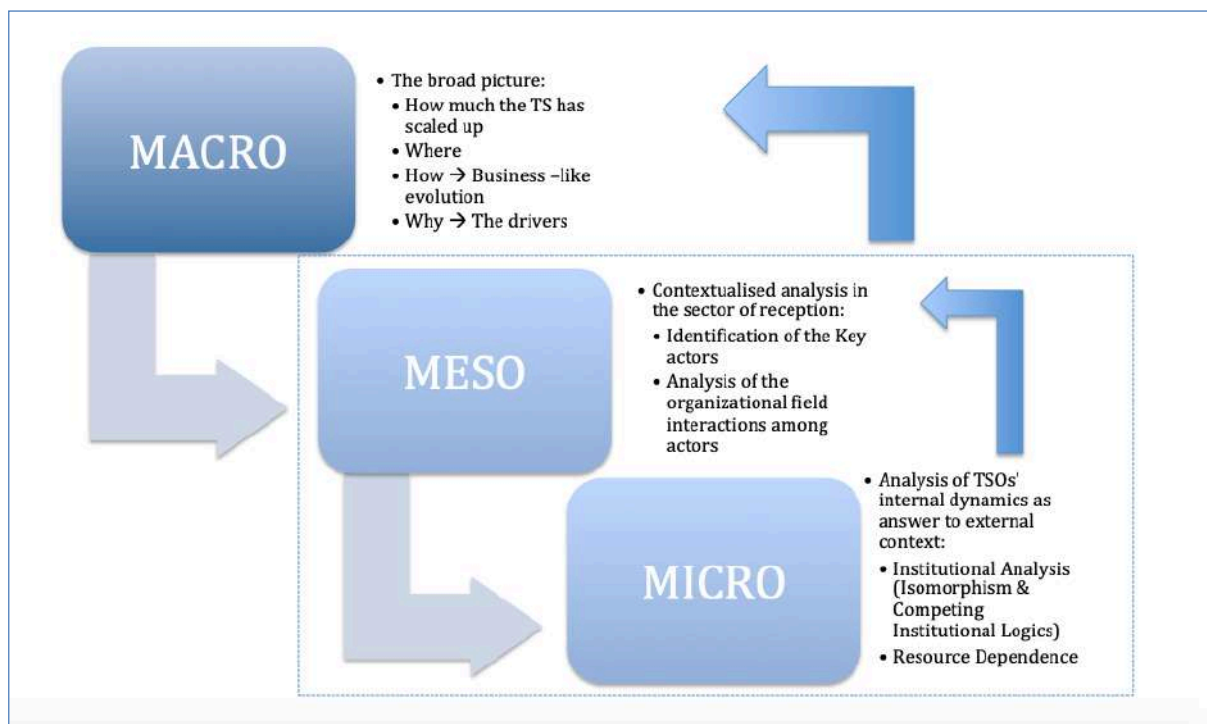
MACRO

- The broad picture:
  - How much the TS has scaled up
  - Where
  - How → Business –like evolution
  - Why → The drivers

MESO

- Contextualised analysis in the sector of reception:
  - Identification of the Key actors
  - Analysis of the organizational field interactions among actors

MICRO

- Analysis of TSOs' internal dynamics as answer to external context:
  - Institutional Analysis (Isomorphism & Competing Institutional Logics)
  - Resource Dependence